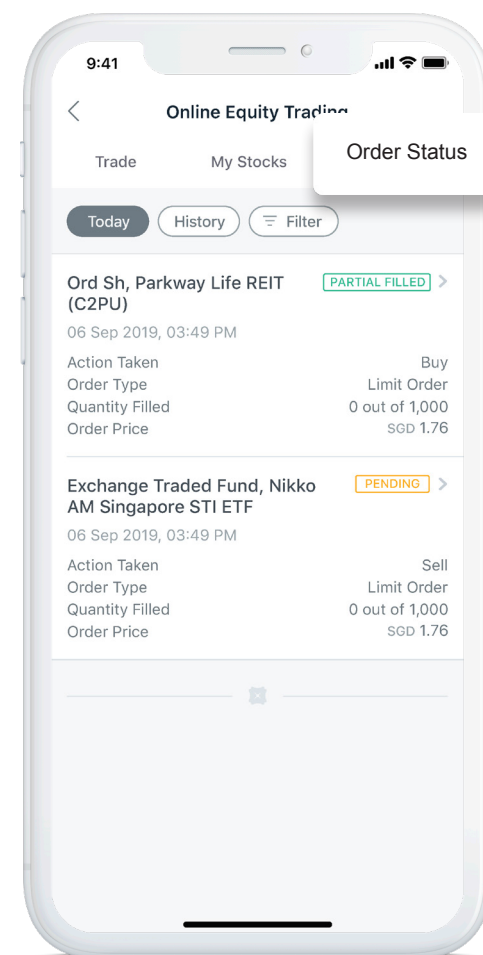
9:41

Online Equity Trading

Trade My Stocks Order Status

Today History Filter

Ord Sh, Parkway Life REIT (C2PU) PARTIAL FILLED

06 Sep 2019, 03:49 PM

Action Taken Buy
Order Type Limit Order
Quantity Filled 0 out of 1,000
Order Price SGD 1.76

Exchange Traded Fund, Nikko AM Singapore STI ETF PENDING

06 Sep 2019, 03:49 PM

Action Taken Sell
Order Type Limit Order
Quantity Filled 0 out of 1,000
Order Price SGD 1.76